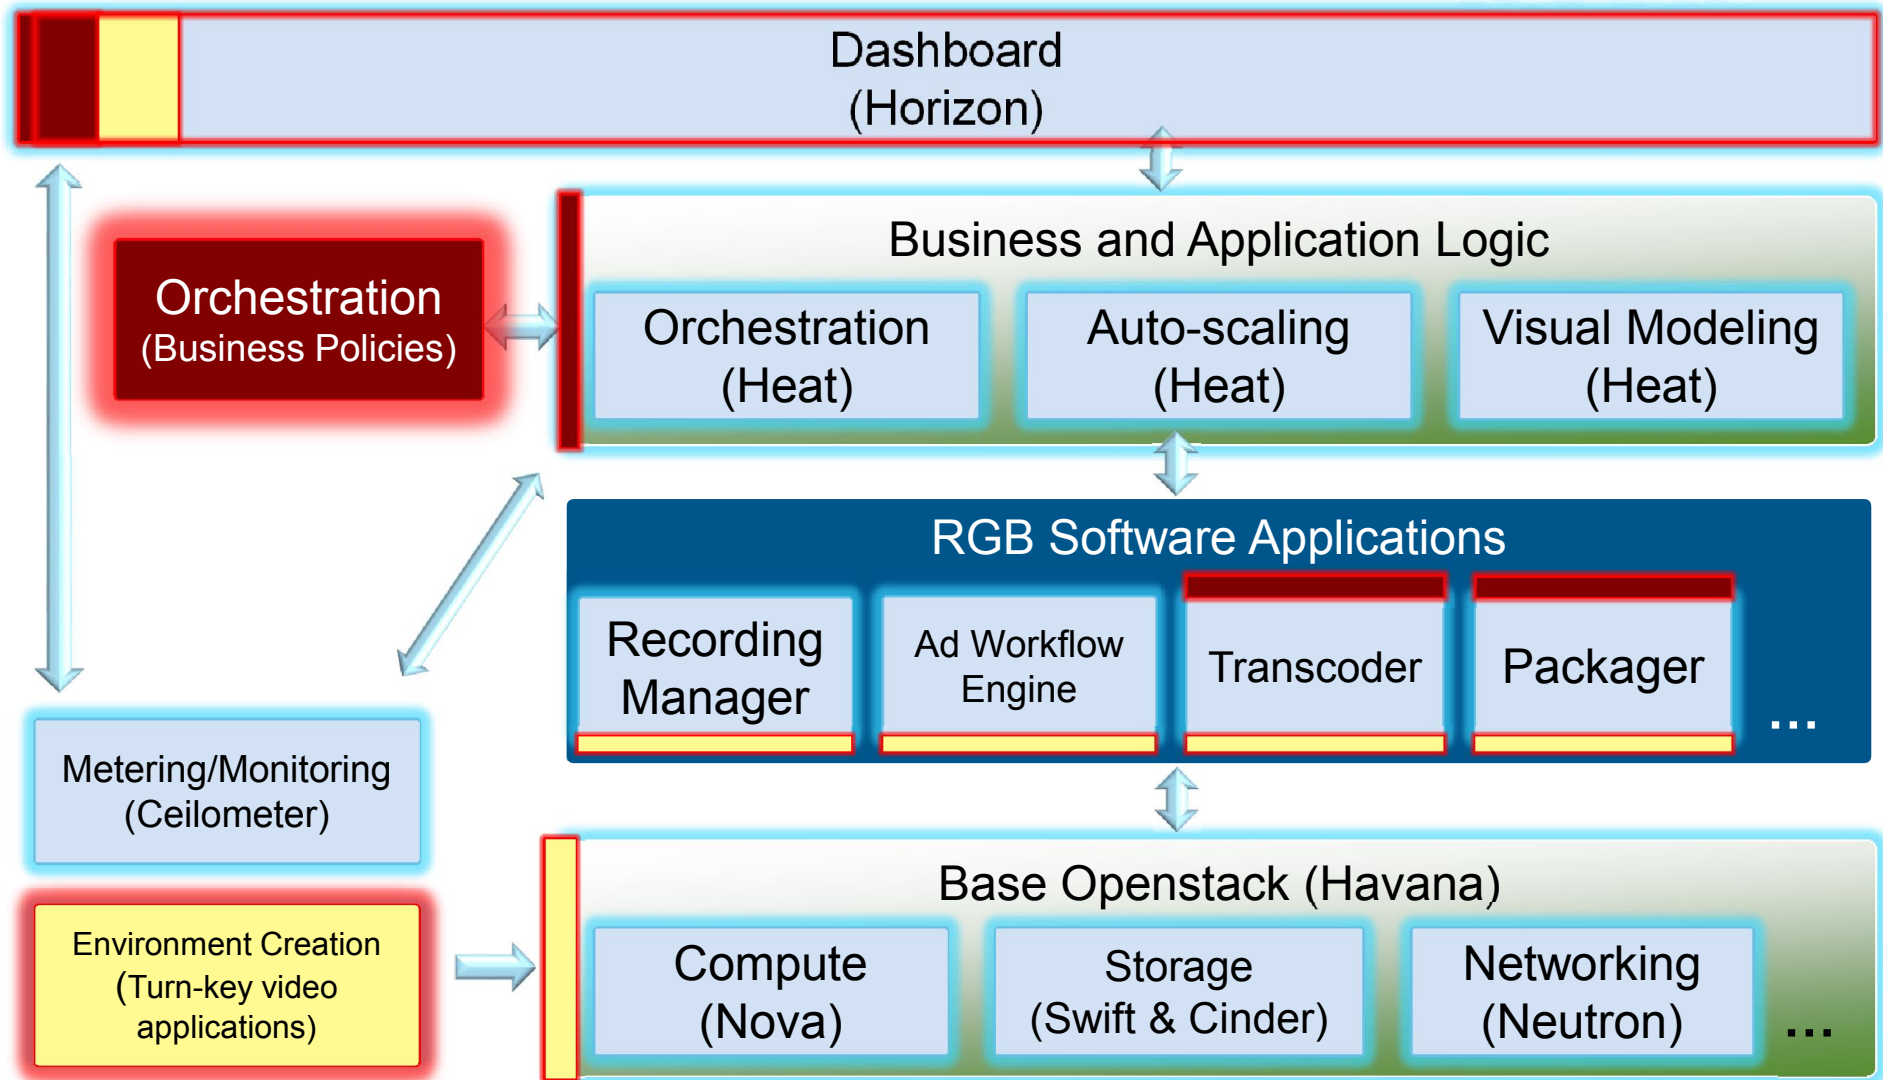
Dashboard
(Horizon)

Orchestration
(Business Policies)

Business and Application Logic

Orchestration
(Heat)

Auto-scaling
(Heat)

Visual Modeling
(Heat)

RGB Software Applications

Recording
Manager

Ad Workflow
Engine

Transcoder

Packager

...

Metering/Monitoring
(Ceilometer)

Environment Creation
(Turn-key video
applications)

Base Openstack (Havana)

Compute
(Nova)

Storage
(Swift & Cinder)

Networking
(Neutron)

...